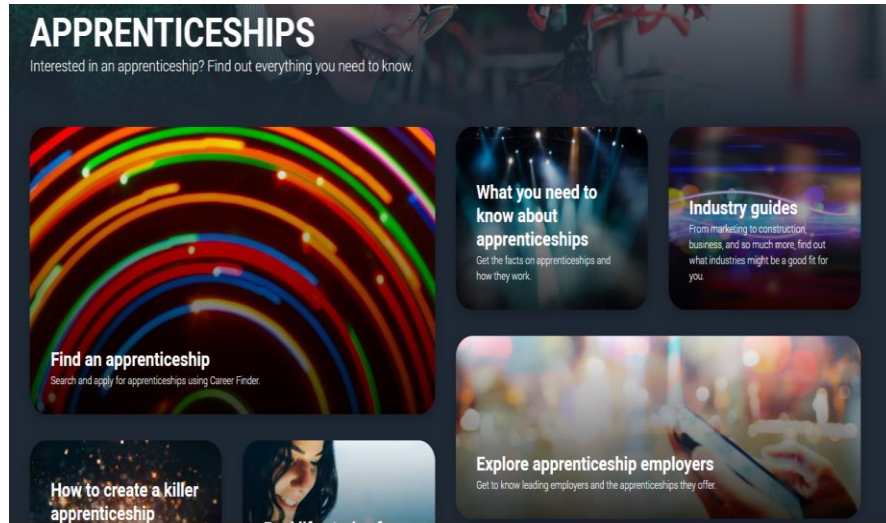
APPRENTICESHIPS

Interested in an apprenticeship? Find out everything you need to know.

Find an apprenticeship

Search and apply for apprenticeships using Career Finder.

What you need to know about apprenticeships

Get the facts on apprenticeships and how they work.

Industry guides

From marketing to construction, business, and so much more, find out what industries might be a good fit for you.

Explore apprenticeship employers

Get to know leading employers and the apprenticeships they offer.

How to create a killer apprenticeship

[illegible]